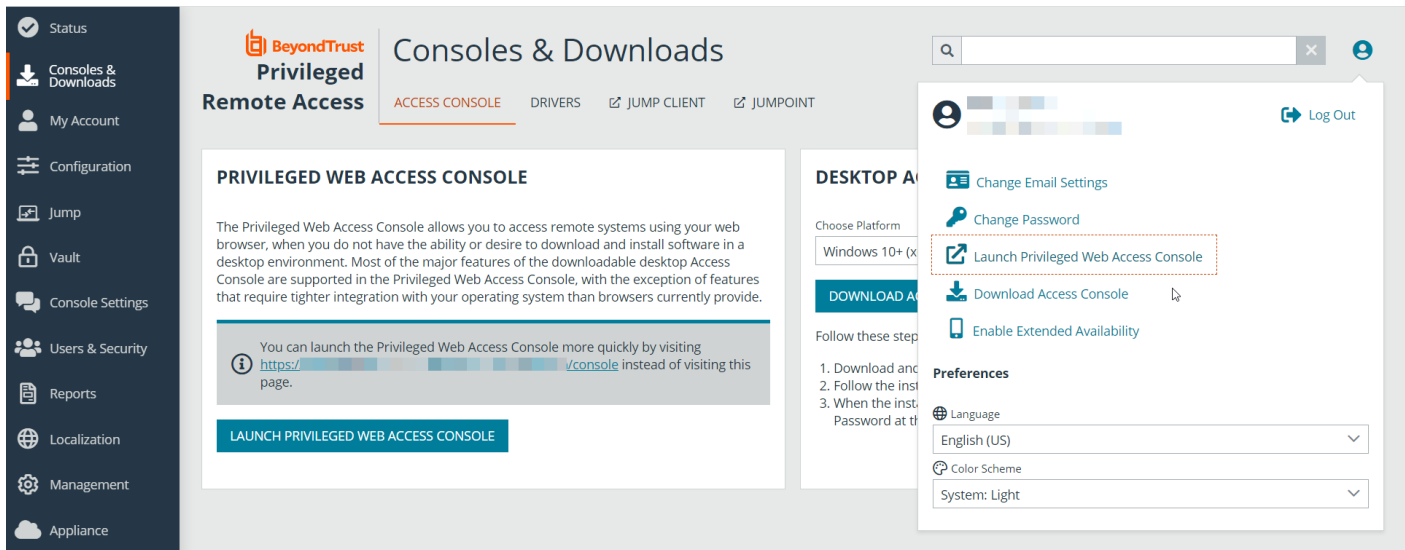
Status
Consoles & Downloads
My Account
Configuration
Jump
Vault
Console Settings
Users & Security
Reports
Localization
Management
Appliance

BeyondTrust
Privileged Remote Access

Consoles & Downloads

ACCESS CONSOLE
DRIVERS
JUMP CLIENT
JUMPOINT

PRIVILEGED WEB ACCESS CONSOLE

The Privileged Web Access Console allows you to access remote systems using your web browser, when you do not have the ability or desire to download and install software in a desktop environment. Most of the major features of the downloadable desktop Access Console are supported in the Privileged Web Access Console, with the exception of features that require tighter integration with your operating system than browsers currently provide.

You can launch the Privileged Web Access Console more quickly by visiting https://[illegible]/console instead of visiting this page.

LAUNCH PRIVILEGED WEB ACCESS CONSOLE

DESKTOP A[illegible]

Choose Platform
Windows 10+ (x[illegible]

DOWNLOAD A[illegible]

Follow these step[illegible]

1. Download and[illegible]
2. Follow the inst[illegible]
3. When the insta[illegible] Password at th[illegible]

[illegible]
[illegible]

Log Out

Change Email Settings
Change Password
Launch Privileged Web Access Console
Download Access Console
Enable Extended Availability

Preferences

Language
English (US)

Color Scheme
System: Light